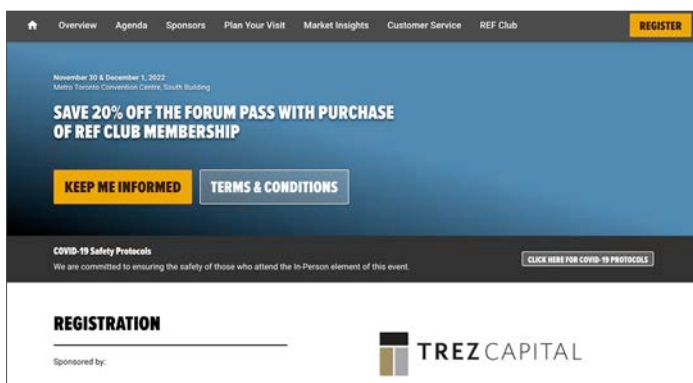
Overview Agenda Sponsors Plan Your Visit Market Insights Customer Service REF Club REGISTER

November 30 & December 1, 2022
Metro Toronto Convention Centre, South Building

SAVE 20% OFF THE FORUM PASS WITH PURCHASE OF REF CLUB MEMBERSHIP

KEEP ME INFORMED TERMS & CONDITIONS

COVID-19 Safety Protocols
We are committed to ensuring the safety of those who attend the In-Person element of this event.

CLICK HERE FOR COVID-19 PROTOCOLS

REGISTRATION

Sponsored by:

TREZ CAPITAL